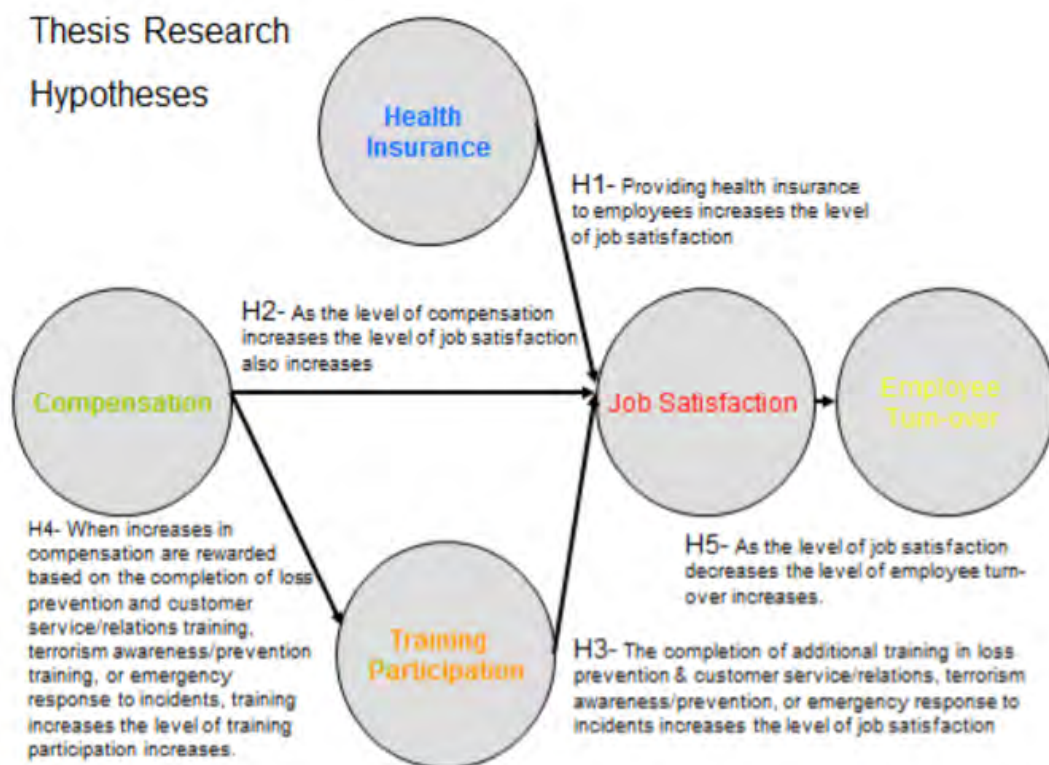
Thesis Research

Hypotheses

Health Insurance

H1- Providing health insurance to employees increases the level of job satisfaction

H2- As the level of compensation increases the level of job satisfaction also increases

Compensation

Job Satisfaction

Employee Turn-over

H4- When increases in compensation are rewarded based on the completion of loss prevention and customer service/relations training, terrorism awareness/prevention training, or emergency response to incidents, training increases the level of training participation increases.

H5- As the level of job satisfaction decreases the level of employee turn-over increases.

Training Participation

H3- The completion of additional training in loss prevention & customer service/relations, terrorism awareness/prevention, or emergency response to incidents increases the level of job satisfaction